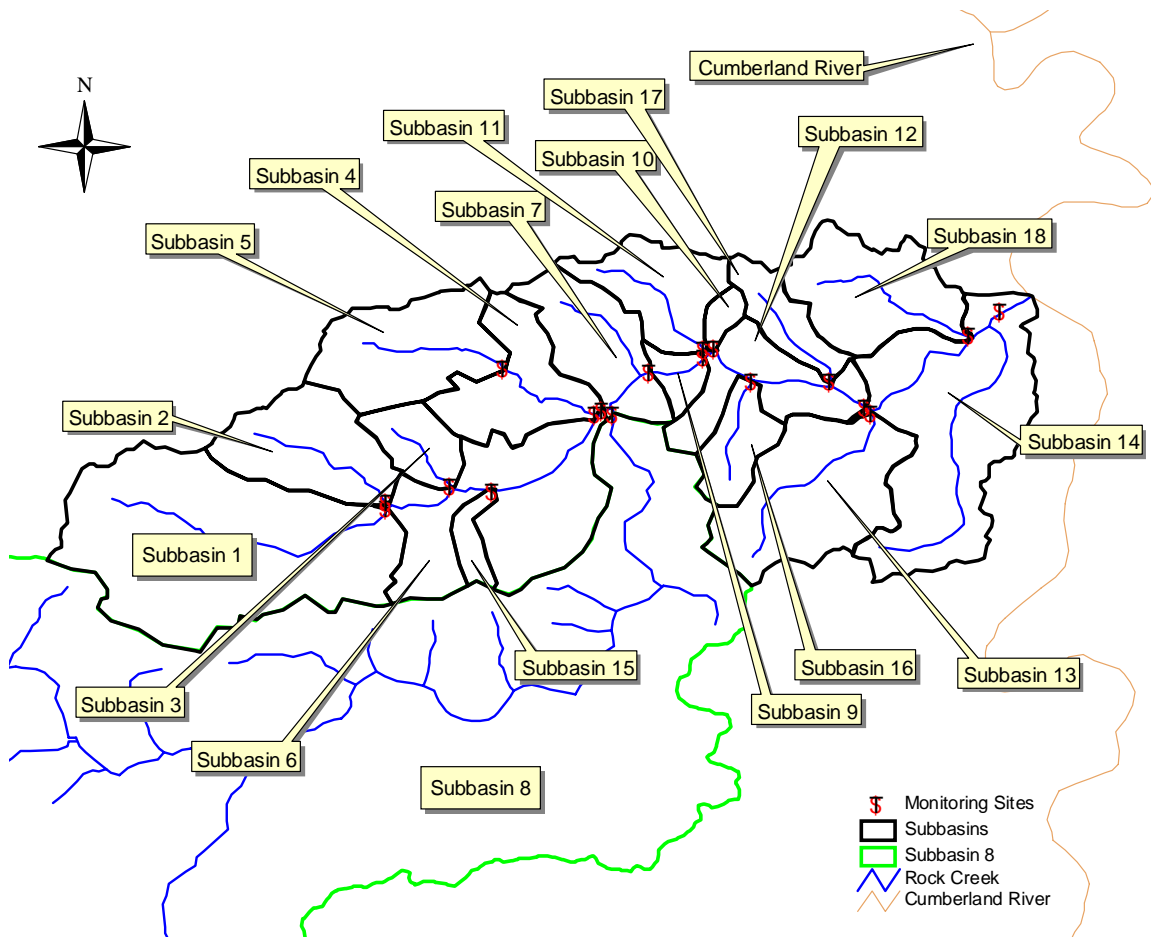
N

Cumberland River

Subbasin 17

Subbasin 11

Subbasin 12

Subbasin 10

Subbasin 4

Subbasin 7

Subbasin 18

Subbasin 5

Subbasin 2

Subbasin 14

Subbasin 1

Subbasin 15

Subbasin 16

Subbasin 13

Subbasin 3

Subbasin 9

Subbasin 6

Subbasin 8

Monitoring Sites
Subbasins
Subbasin 8
Rock Creek
Cumberland River